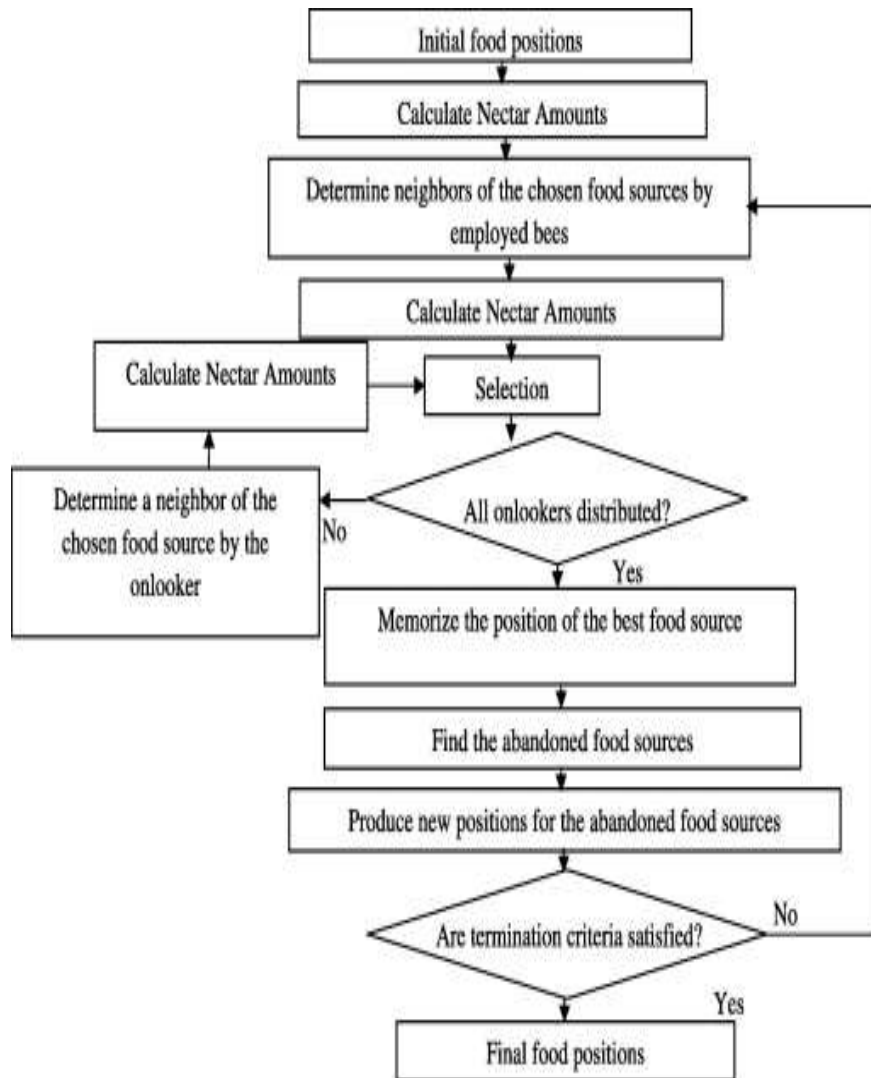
Initial food positions

Calculate Nectar Amounts

Determine neighbors of the chosen food sources by employed bees

Calculate Nectar Amounts

Calculate Nectar Amounts

Selection

Determine a neighbor of the chosen food source by the onlooker

No

All onlookers distributed?

Yes

Memorize the position of the best food source

Find the abandoned food sources

Produce new positions for the abandoned food sources

No

Are termination criteria satisfied?

Yes

Final food positions